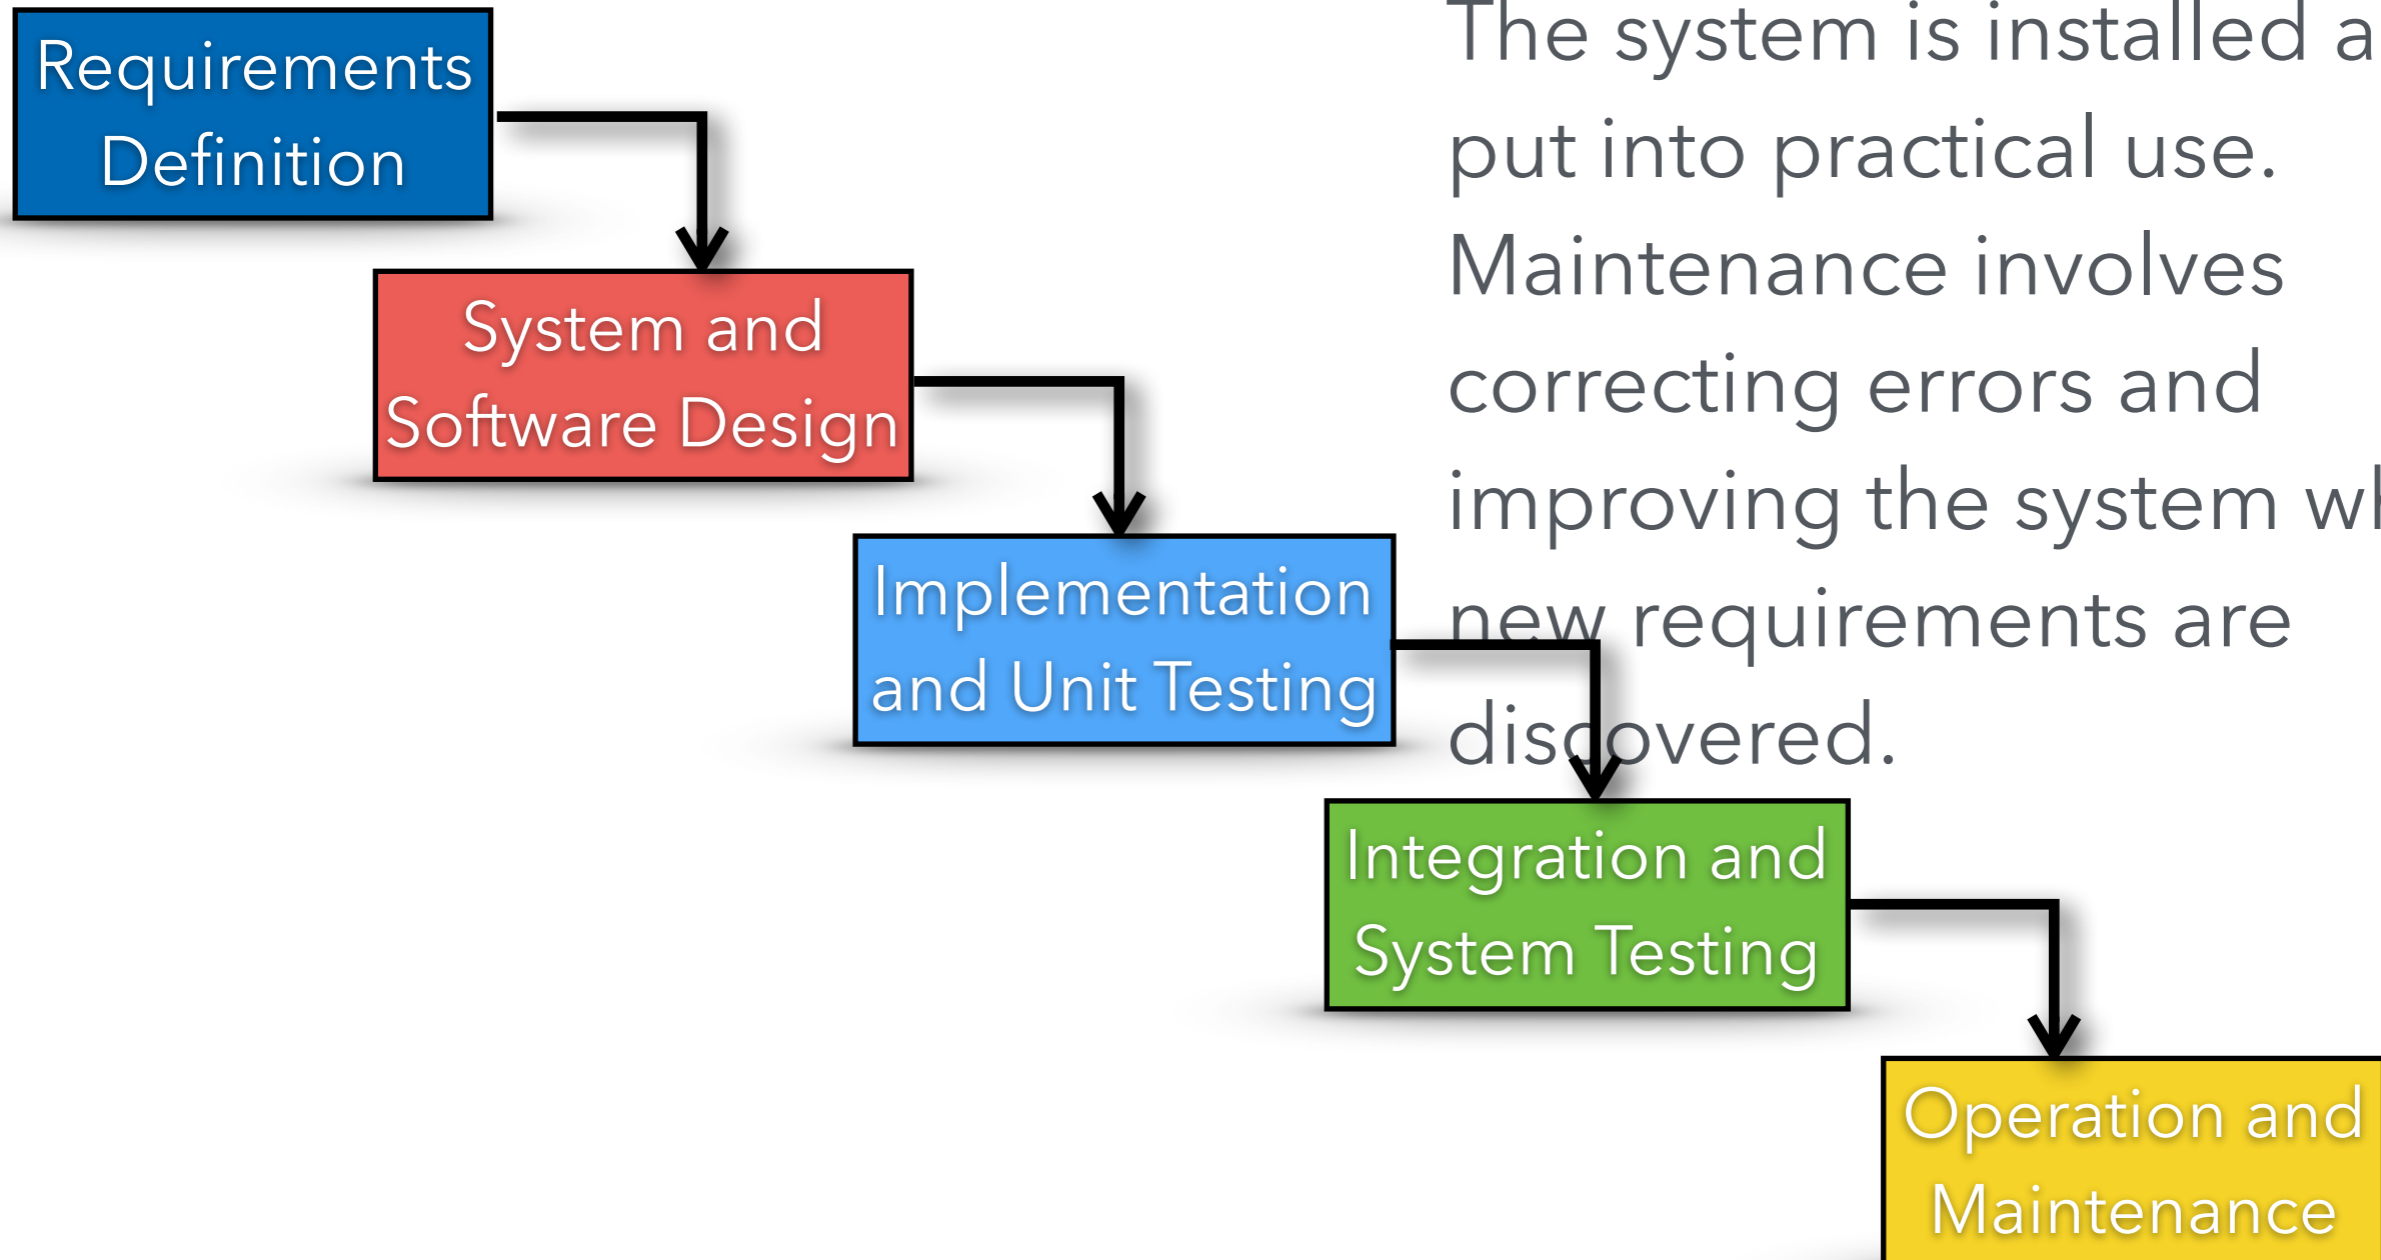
Requirements Definition

System and Software Design

Implementation and Unit Testing

Integration and System Testing

Operation and Maintenance

The system is installed a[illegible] put into practical use. Maintenance involves correcting errors and improving the system w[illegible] new requirements are discovered.